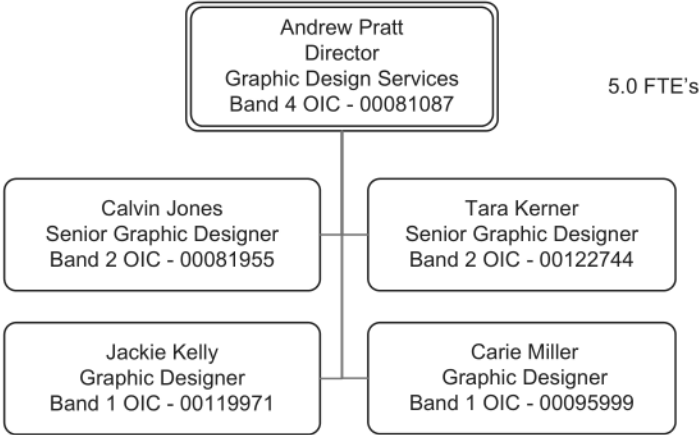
Andrew Pratt
Director
Graphic Design Services
Band 4 OIC - 00081087

5.0 FTE's

Calvin Jones
Senior Graphic Designer
Band 2 OIC - 00081955

Tara Kerner
Senior Graphic Designer
Band 2 OIC - 00122744

Jackie Kelly
Graphic Designer
Band 1 OIC - 00119971

Carie Miller
Graphic Designer
Band 1 OIC - 00095999